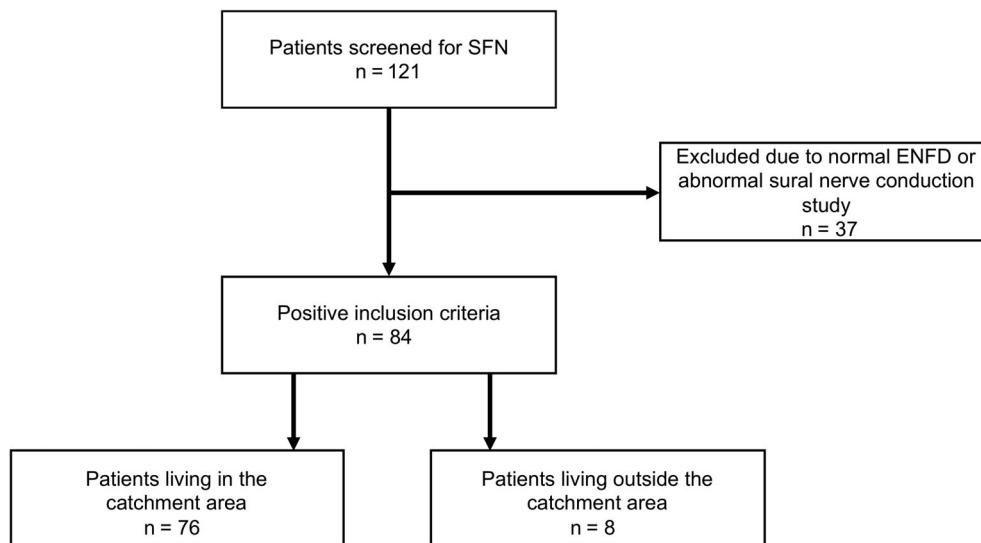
Patients screened for SFN
n = 121

Excluded due to normal ENFD or abnormal sural nerve conduction study
n = 37

Positive inclusion criteria
n = 84

Patients living in the catchment area
n = 76

Patients living outside the catchment area
n = 8